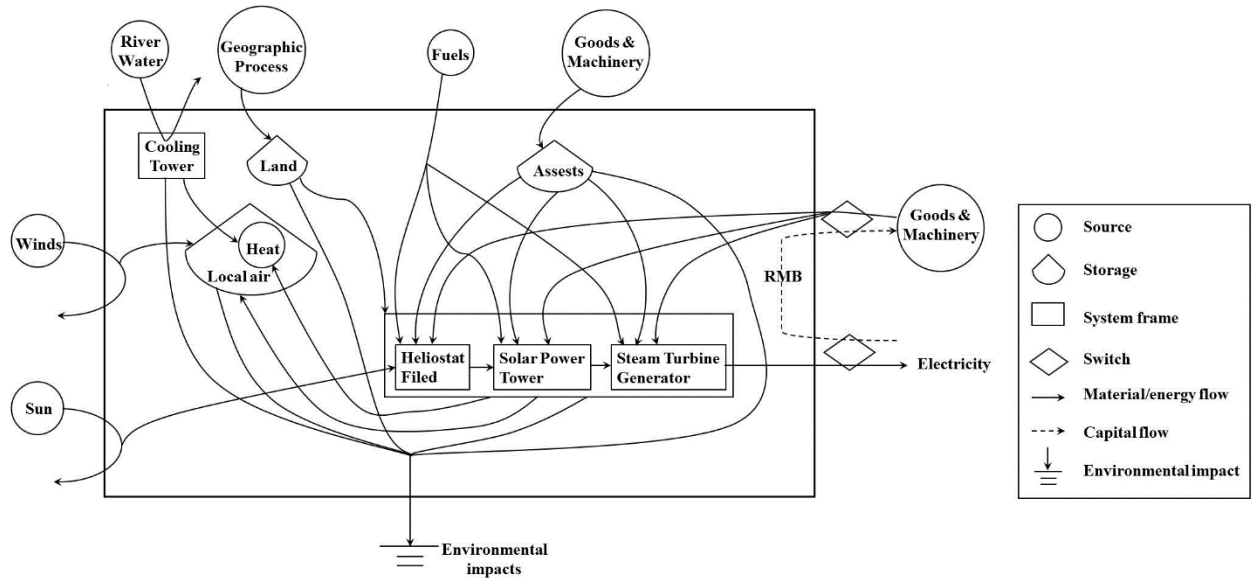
River Water

Geographic Process

Fuels

Goods & Machinery

Cooling Tower

Land

Assests

Winds

Heat

Local air

Goods & Machinery

RMB

Heliostat Filed

Solar Power Tower

Steam Turbine Generator

Electricity

Sun

Environmental impacts

Source

Storage

System frame

Switch

Material/energy flow

Capital flow

Environmental impact